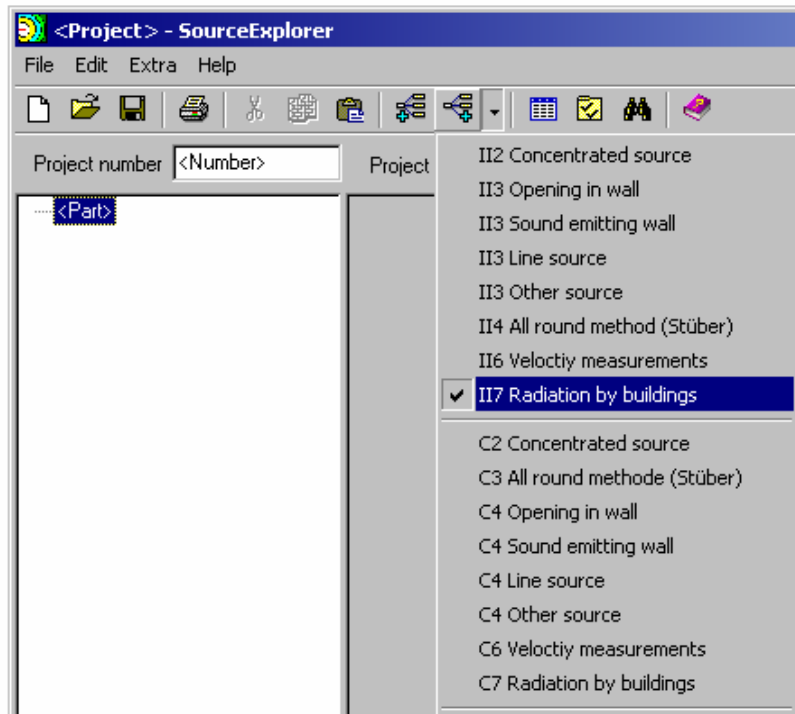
<Project> - SourceExplorer

File Edit Extra Help

Project number <Number>

Project

<Part>

II2 Concentrated source
II3 Opening in wall
II3 Sound emitting wall
II3 Line source
II3 Other source
II4 All round method (Stüber)
II6 Veloctiy measurements
✔ II7 Radiation by buildings

C2 Concentrated source
C3 All round methode (Stüber)
C4 Opening in wall
C4 Sound emitting wall
C4 Line source
C4 Other source
C6 Veloctiy measurements
C7 Radiation by buildings